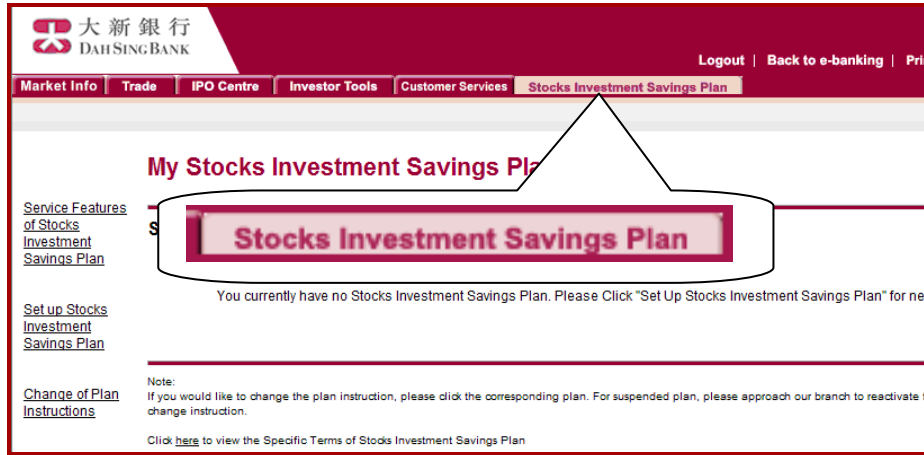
大新銀行
DAH SING BANK

Logout | Back to e-banking | Pri

Market Info | Trade | IPO Centre | Investor Tools | Customer Services | Stocks Investment Savings Plan

My Stocks Investment Savings Pla

Stocks Investment Savings Plan

S

Service Features of Stocks Investment Savings Plan

Set up Stocks Investment Savings Plan

Change of Plan Instructions

You currently have no Stocks Investment Savings Plan. Please Click "Set Up Stocks Investment Savings Plan" for ne

Note:
If you would like to change the plan instruction, please click the corresponding plan. For suspended plan, please approach our branch to reactivate change instruction.

Click here to view the Specific Terms of Stocks Investment Savings Plan